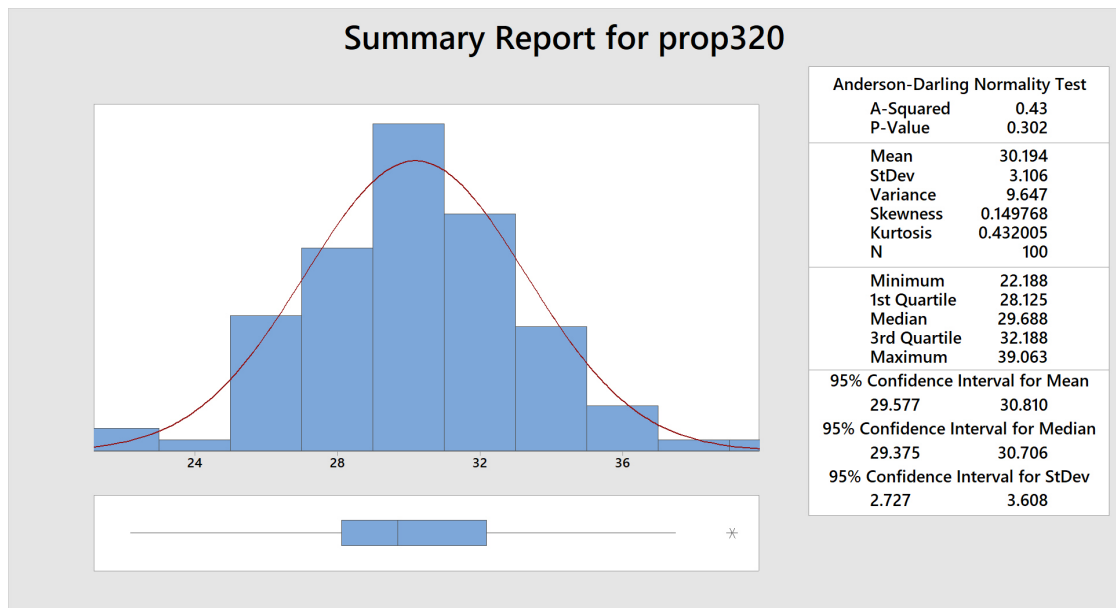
Summary Report for prop320

24
28
32
36

| Anderson-Darling Normality Test | |
|---|---|
| A-Squared | 0.43 |
| P-Value | 0.302 |
| Mean | 30.194 |
| StDev | 3.106 |
| Variance | 9.647 |
| Skewness | 0.149768 |
| Kurtosis | 0.432005 |
| N | 100 |
| Minimum | 22.188 |
| 1st Quartile | 28.125 |
| Median | 29.688 |
| 3rd Quartile | 32.188 |
| Maximum | 39.063 |

95% Confidence Interval for Mean
29.577 30.810
95% Confidence Interval for Median
29.375 30.706
95% Confidence Interval for StDev
2.727 3.608